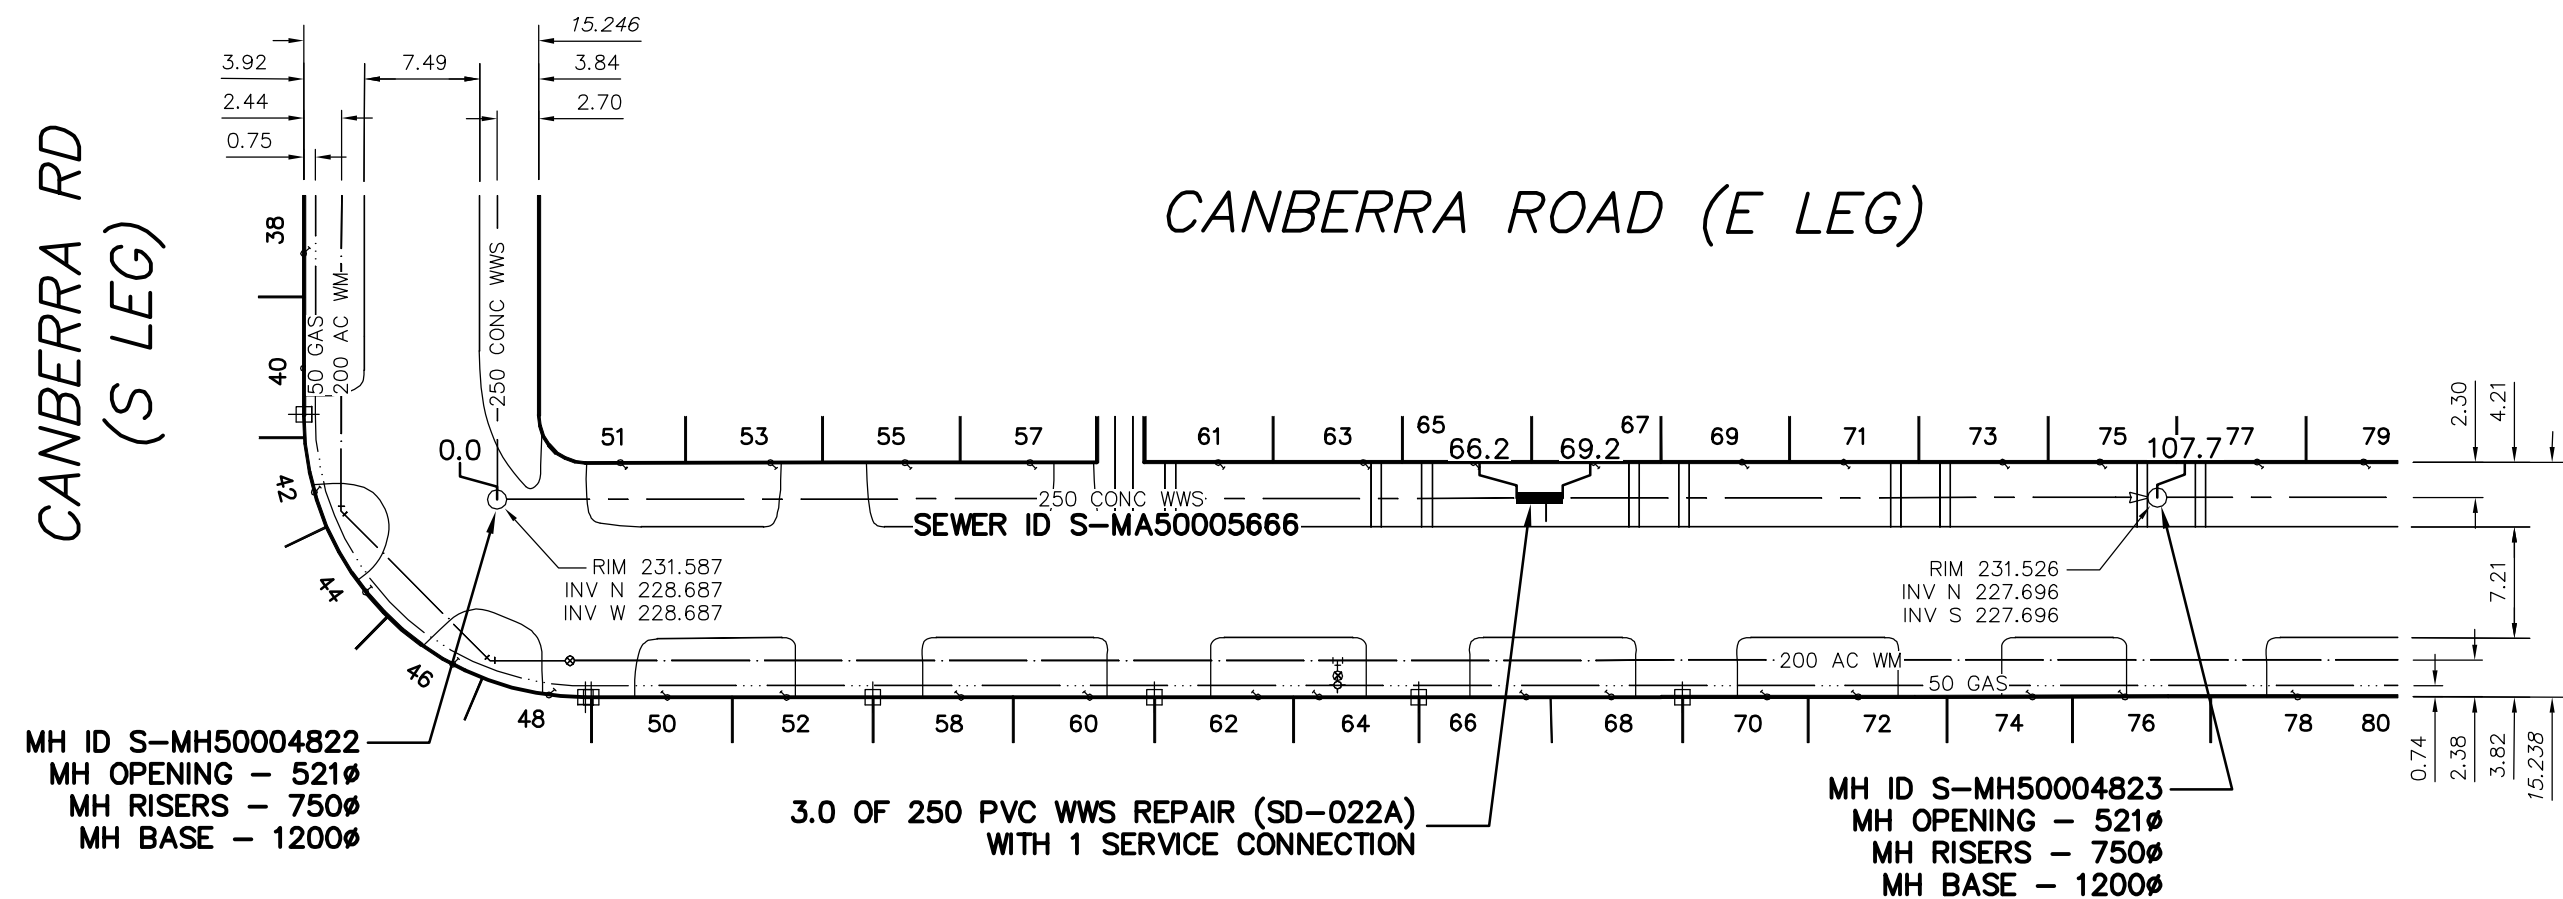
15.246
3.92
7.49
3.84
2.44
2.70
0.75

CANBERRA RD (S LEG)

CANBERRA ROAD (E LEG)

38
40
42
44
46
48
50 GAS
200 AC WM
250 CONC WWS

0.0
51
53
55
57
61
63
65
66.2
69.2
67
69
71
73
75
107.7
77
79

250 CONC WWS
SEWER ID S-MA50005666

RIM 231.587
INV N 228.687
INV W 228.687

RIM 231.526
INV N 227.696
INV S 227.696

200 AC WM
50 GAS

50
52
58
60
62
64
66
68
70
72
74
76
78
80

2.30
4.21
7.21
0.74
2.38
3.82
15.238

MH ID S-MH50004822
MH OPENING – 521ø
MH RISERS – 750ø
MH BASE – 1200ø

3.0 OF 250 PVC WWS REPAIR (SD-022A)
WITH 1 SERVICE CONNECTION

MH ID S-MH50004823
MH OPENING – 521ø
MH RISERS – 750ø
MH BASE – 1200ø